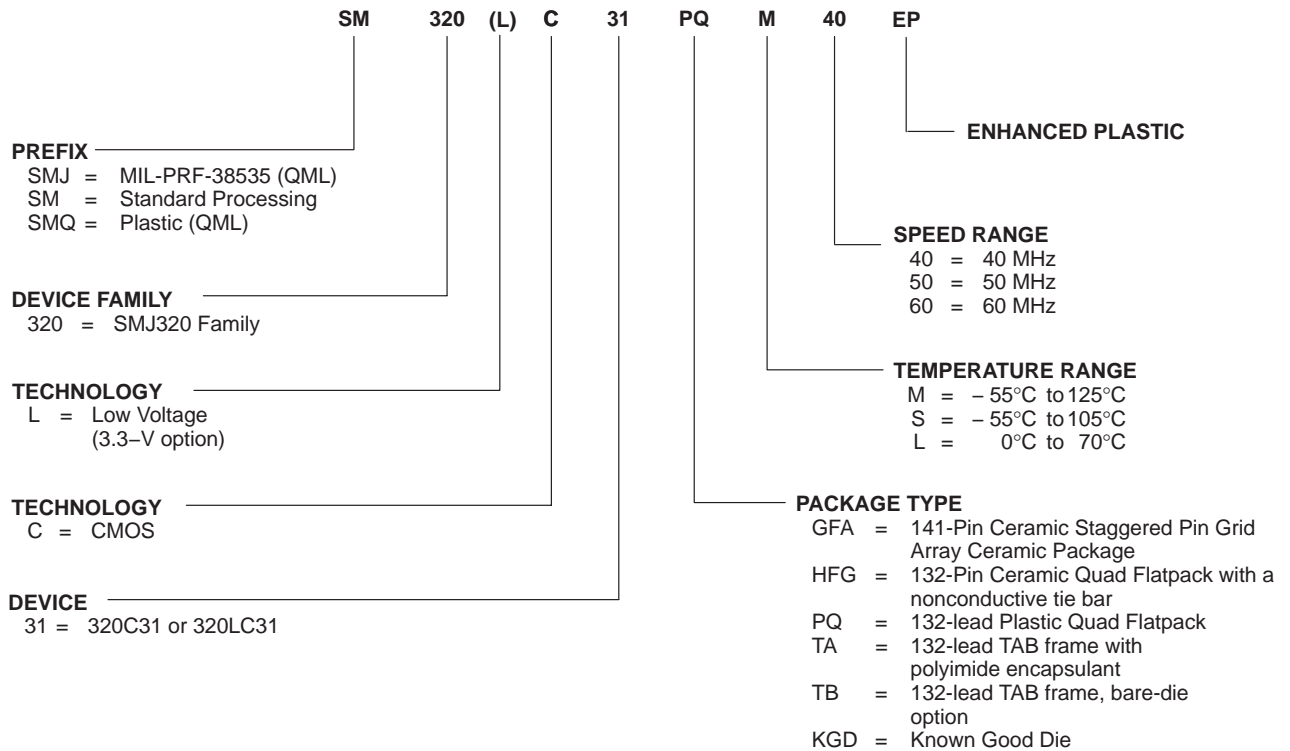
SM 320 (L) C 31 PQ M 40 EP

ENHANCED PLASTIC

PREFIX
SMJ = MIL-PRF-38535 (QML)
SM = Standard Processing
SMQ = Plastic (QML)

SPEED RANGE
40 = 40 MHz
50 = 50 MHz
60 = 60 MHz

DEVICE FAMILY
320 = SMJ320 Family

TEMPERATURE RANGE
M = – 55°C to 125°C
S = – 55°C to 105°C
L = 0°C to 70°C

TECHNOLOGY
L = Low Voltage (3.3–V option)

TECHNOLOGY
C = CMOS

PACKAGE TYPE
GFA = 141-Pin Ceramic Staggered Pin Grid Array Ceramic Package
HFG = 132-Pin Ceramic Quad Flatpack with a nonconductive tie bar
PQ = 132-lead Plastic Quad Flatpack
TA = 132-lead TAB frame with polyimide encapsulant
TB = 132-lead TAB frame, bare-die option
KGD = Known Good Die

DEVICE
31 = 320C31 or 320LC31